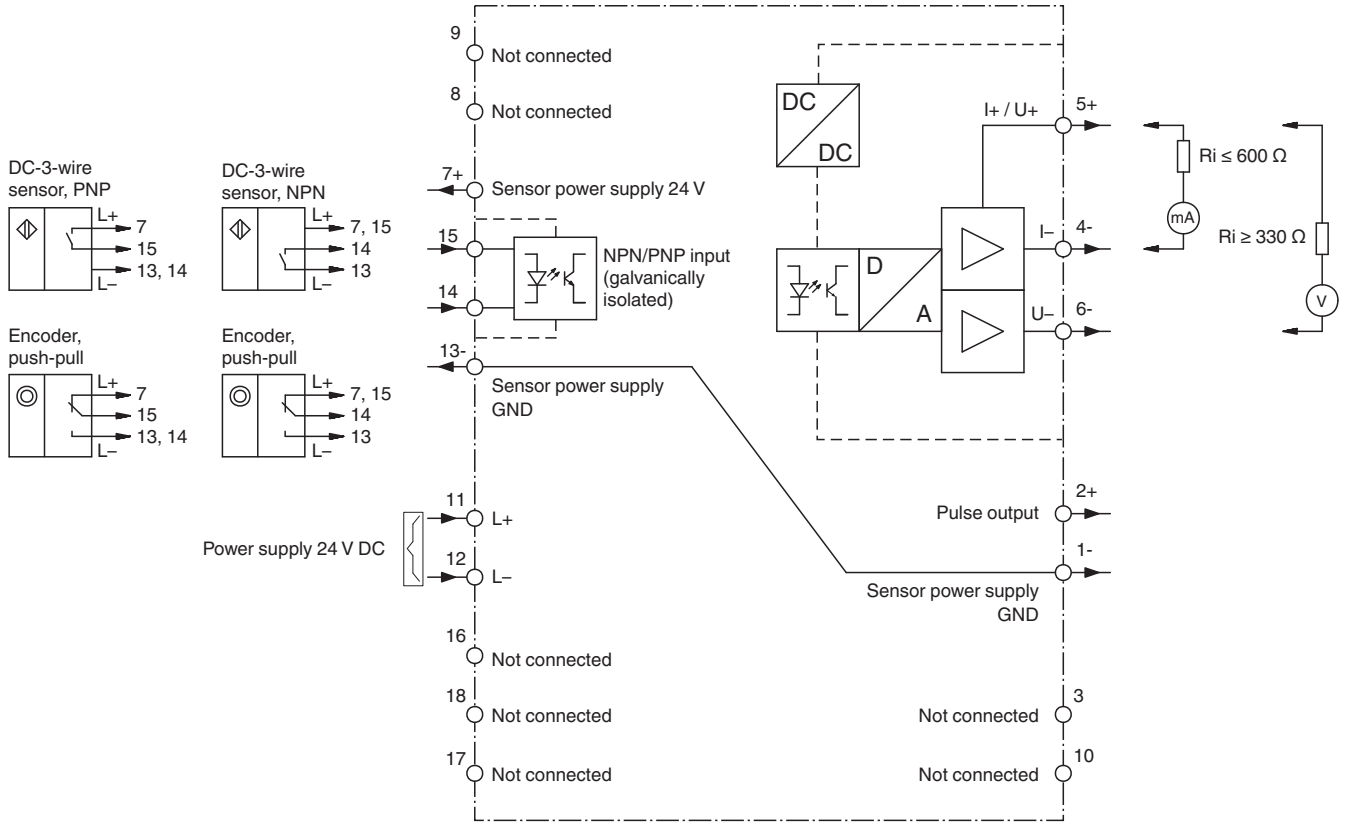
DC-3-wire sensor, PNP
L+
7
15
13, 14
L–

DC-3-wire sensor, NPN
L+
7, 15
14
13
L–

Encoder, push-pull
L+
7
15
13, 14
L–

Encoder, push-pull
L+
7, 15
14
13
L–

Power supply 24 V DC

9 Not connected
8 Not connected
7+ Sensor power supply 24 V
15
14
NPN/PNP input (galvanically isolated)
13- Sensor power supply GND
11 L+
12 L–
16 Not connected
18 Not connected
17 Not connected

DC
DC
D
A
I+ / U+
5+
I–
4-
U–
6-
Ri ≤ 600 Ω
mA
Ri ≥ 330 Ω
V

2+
Pulse output
1-
Sensor power supply GND
3
Not connected
10
Not connected